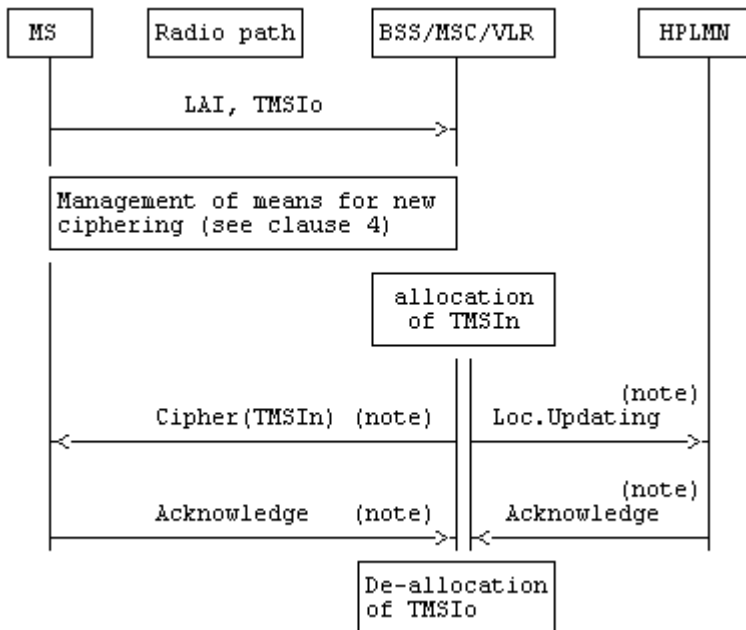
MS

Radio path

BSS/MSC/VLR

HPLMN

LAI, TMSIo

Management of means for new ciphering (see clause 4)

allocation of TMSIn

Cipher(TMSIn) (note)

(note)
Loc.Updating

Acknowledge (note)

(note)
Acknowledge

De-allocation of TMSIo